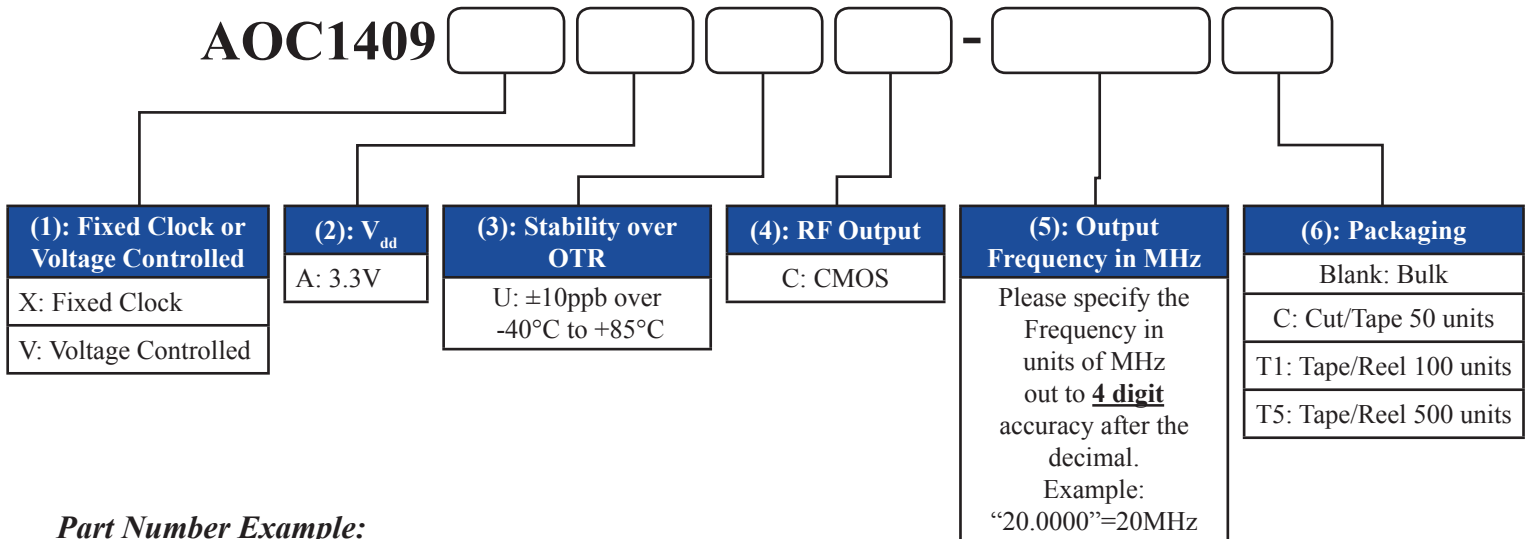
AOC1409 [ ][ ][ ][ ]-[ ][ ]

(1): Fixed Clock or Voltage Controlled

X: Fixed Clock

V: Voltage Controlled

(2): $V_{dd}$

A: 3.3V

(3): Stability over OTR

U: ±10ppb over -40°C to +85°C

(4): RF Output

C: CMOS

(5): Output Frequency in MHz

Please specify the Frequency in units of MHz out to **4 digit** accuracy after the decimal. Example: “20.0000”=20MHz

(6): Packaging

Blank: Bulk

C: Cut/Tape 50 units

T1: Tape/Reel 100 units

T5: Tape/Reel 500 units

*Part Number Example:*